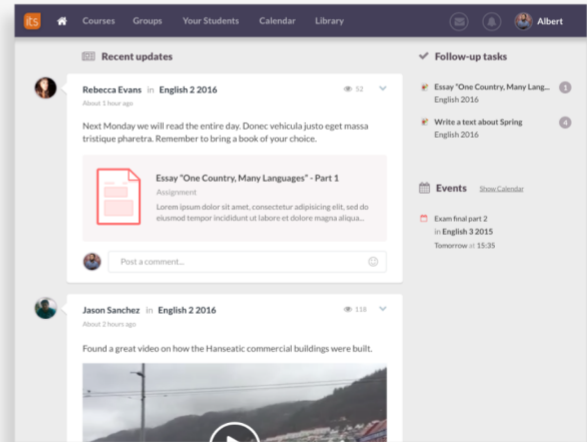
its Courses Groups Your Students Calendar Library Albert

Recent updates

Rebecca Evans in English 2 2016
About 1 hour ago
52

Next Monday we will read the entire day. Donec vehicula justo eget massa tristique pharetra. Remember to bring a book of your choice.

Essay "One Country, Many Languages" - Part 1
Assignment
Lorem ipsum dolor sit amet, consectetur adipiscing elit, sed do eiusmod tempor incididunt ut labore et dolore magna aliqua...

Post a comment...

Jason Sanchez in English 2 2016
About 2 hours ago
118

Found a great video on how the Hanseatic commercial buildings were built.

Follow-up tasks

Essay "One Country, Many Langu...
English 2016
1

Write a text about Spring
English 2016
4

Events Show Calendar

Exam final part 2
in English 3 2015
Tomorrow at 15:35